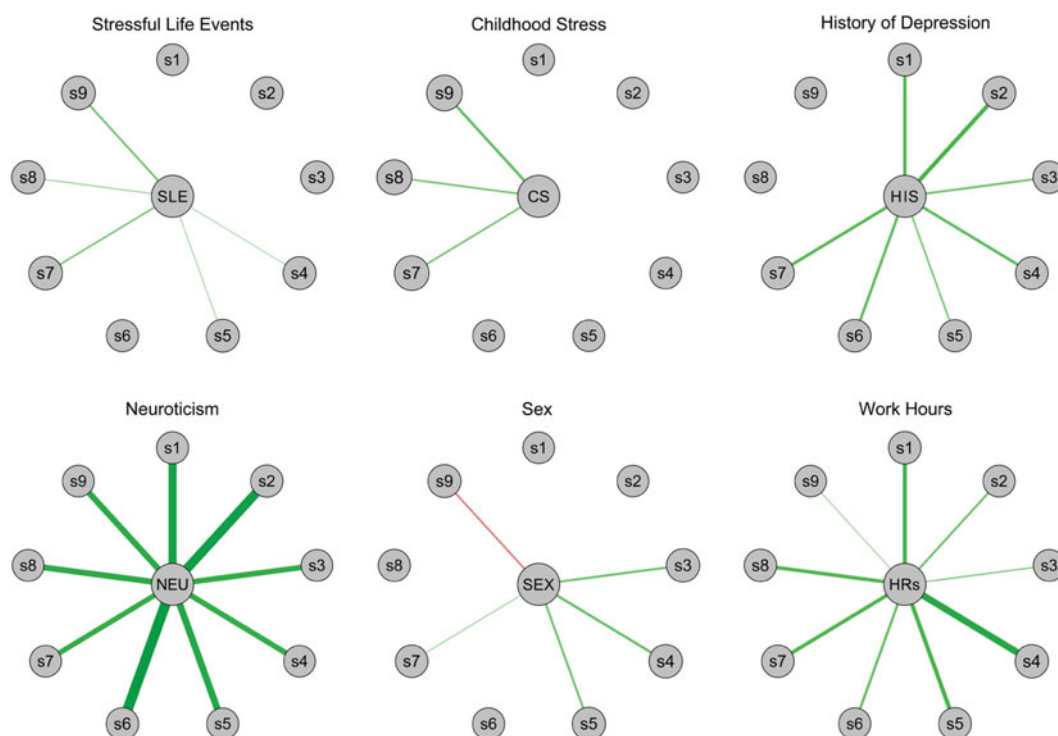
Stressful Life Events

s1 s2 s3 s4 s5 s6 s7 s8 s9 SLE

Childhood Stress

s1 s2 s3 s4 s5 s6 s7 s8 s9 CS

History of Depression

s1 s2 s3 s4 s5 s6 s7 s8 s9 HIS

Neuroticism

s1 s2 s3 s4 s5 s6 s7 s8 s9 NEU

Sex

s1 s2 s3 s4 s5 s6 s7 s8 s9 SEX

Work Hours

s1 s2 s3 s4 s5 s6 s7 s8 s9 HRs